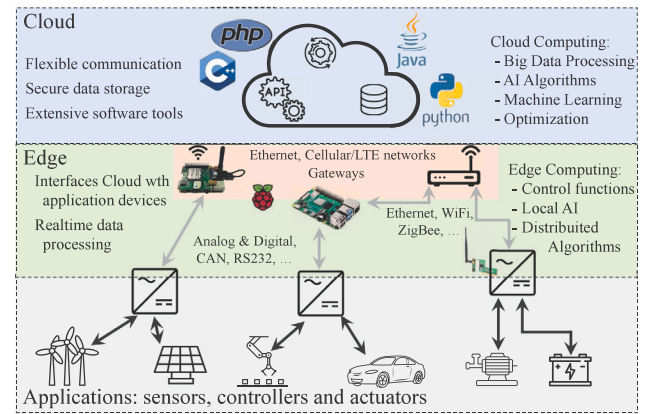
Cloud

Flexible communication

Secure data storage

Extensive software tools

php

C++

API

Java

python

Cloud Computing:
- Big Data Processing
- AI Algorithms
- Machine Learning
- Optimization

Edge

Interfaces Cloud wth application devices

Realtime data processing

Ethernet, Cellular/LTE networks
Gateways

Analog & Digital, CAN, RS232, …

Ethernet, WiFi, ZigBee, …

Edge Computing:
- Control functions
- Local AI
- Distributed Algorithms

Applications: sensors, controllers and actuators